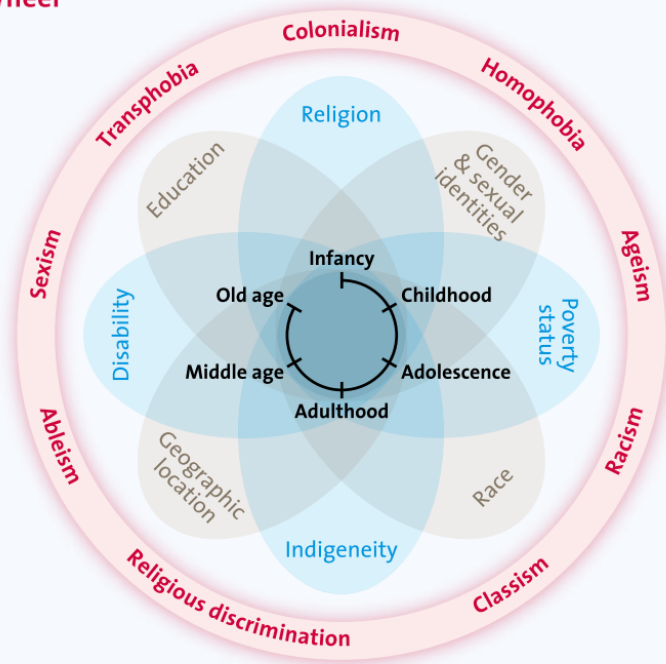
Colonialism
Homophobia
Ageism
Racism
Classism
Religious discrimination
Ableism
Sexism
Transphobia

Religion
Gender & sexual identities
Poverty status
Race
Indigeneity
Geographic location
Disability
Education

Infancy
Childhood
Adolescence
Adulthood
Middle age
Old age